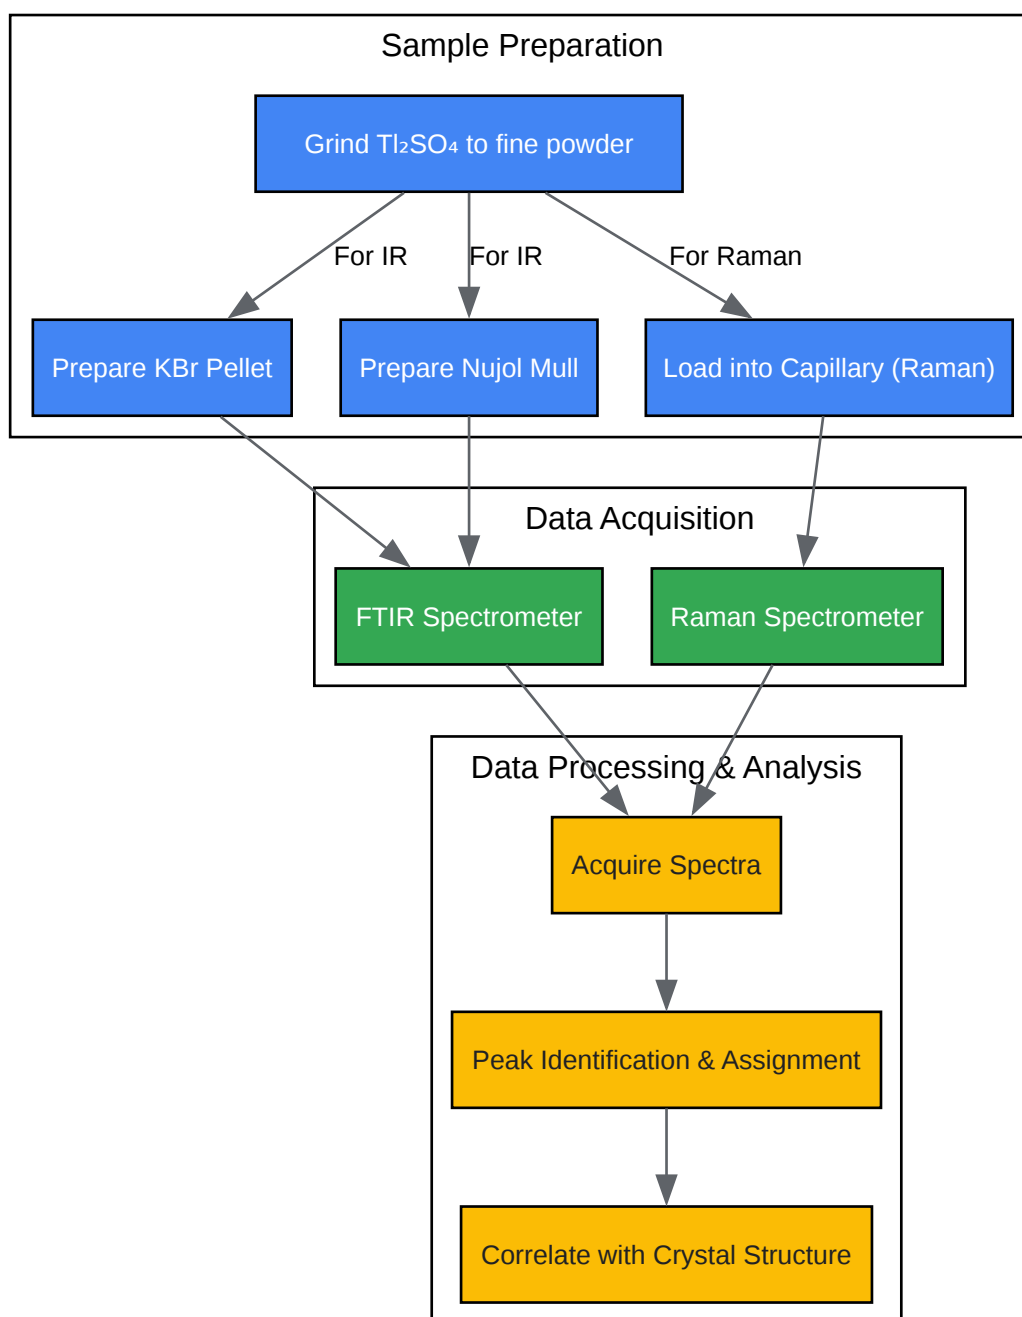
Sample Preparation

Grind $Tl_2SO_4$ to fine powder

For IR

For IR

For Raman

Prepare KBr Pellet

Prepare Nujol Mull

Load into Capillary (Raman)

Data Acquisition

FTIR Spectrometer

Raman Spectrometer

Data Processing & Analysis

Acquire Spectra

Peak Identification & Assignment

Correlate with Crystal Structure